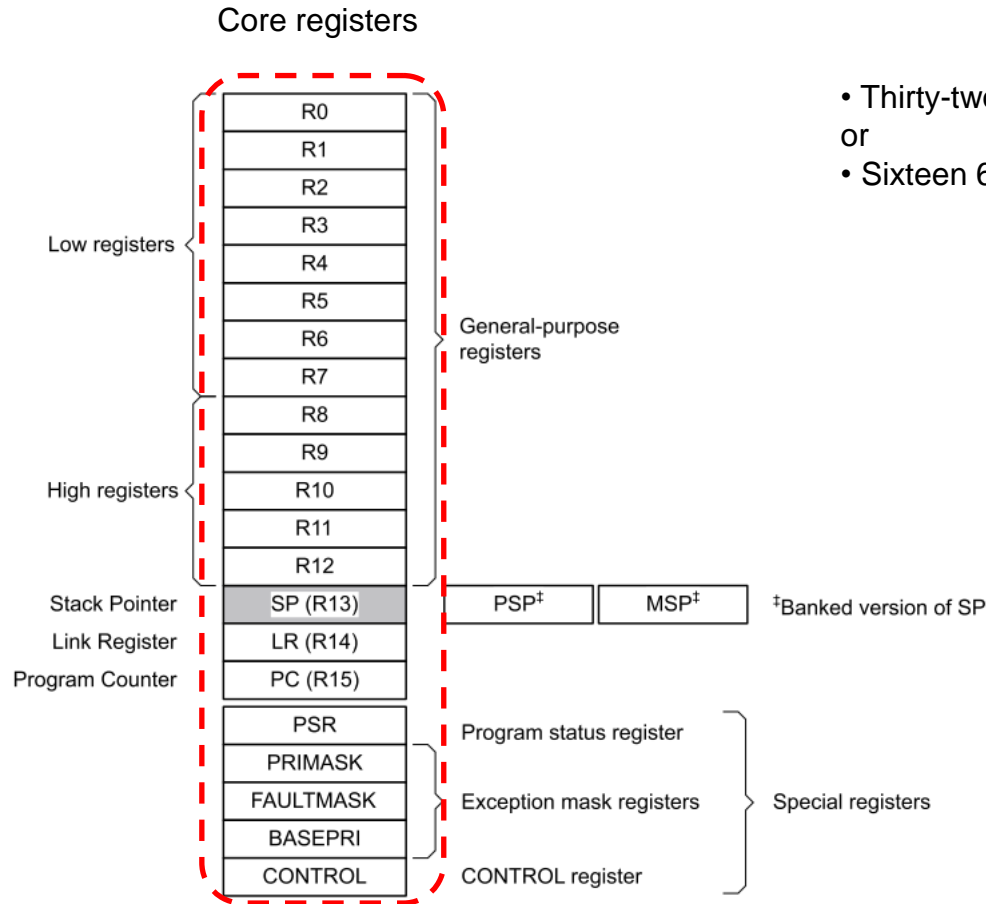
Core registers

• Thirty-tw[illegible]
or
• Sixteen 6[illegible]

Low registers
High registers

R0
R1
R2
R3
R4
R5
R6
R7
R8
R9
R10
R11
R12

General-purpose registers

Stack Pointer
Link Register
Program Counter

SP (R13)
LR (R14)
PC (R15)

PSP$^‡$
MSP$^‡$
$^‡$Banked version of SP

PSR
PRIMASK
FAULTMASK
BASEPRI
CONTROL

Program status register
Exception mask registers
CONTROL register

Special registers